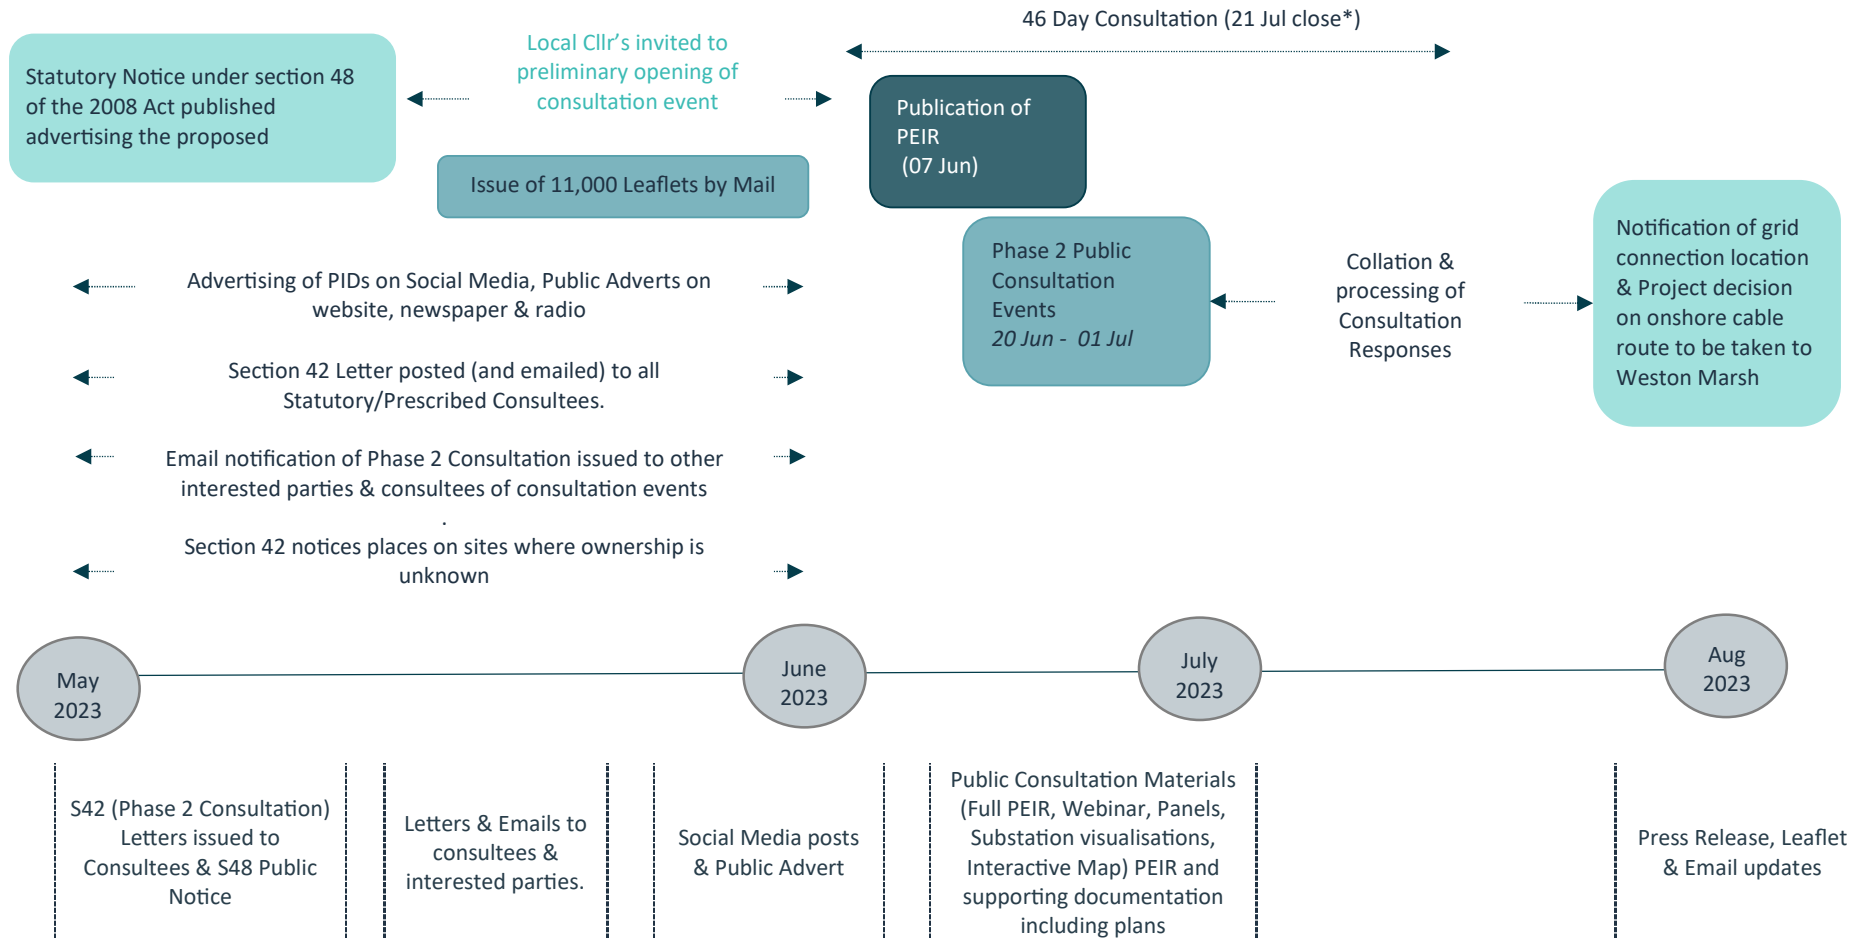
46 Day Consultation (21 Jul close*)

Statutory Notice under section 48 of the 2008 Act published advertising the proposed

Local Cllr's invited to preliminary opening of consultation event

Publication of PEIR (07 Jun)

Issue of 11,000 Leaflets by Mail

Phase 2 Public Consultation Events
*20 Jun - 01 Jul*

Collation & processing of Consultation Responses

Notification of grid connection location & Project decision on onshore cable route to be taken to Weston Marsh

Advertising of PIDs on Social Media, Public Adverts on website, newspaper & radio

Section 42 Letter posted (and emailed) to all Statutory/Prescribed Consultees.

Email notification of Phase 2 Consultation issued to other interested parties & consultees of consultation events

.

Section 42 notices places on sites where ownership is unknown

May 2023

June 2023

July 2023

Aug 2023

S42 (Phase 2 Consultation) Letters issued to Consultees & S48 Public Notice

Letters & Emails to consultees & interested parties.

Social Media posts & Public Advert

Public Consultation Materials (Full PEIR, Webinar, Panels, Substation visualisations, Interactive Map) PEIR and supporting documentation including plans

Press Release, Leaflet & Email updates